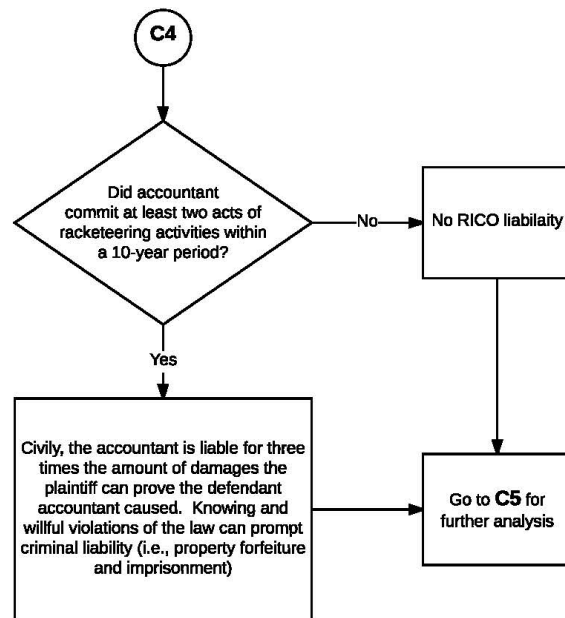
C4

Did accountant commit at least two acts of racketeering activities within a 10-year period?

No

No RICO liabilaity

Yes

Civily, the accountant is liable for three times the amount of damages the plaintiff can prove the defendant accountant caused. Knowing and willful violations of the law can prompt criminal liability (i.e., property forfeiture and imprisonment)

Go to C5 for further analysis